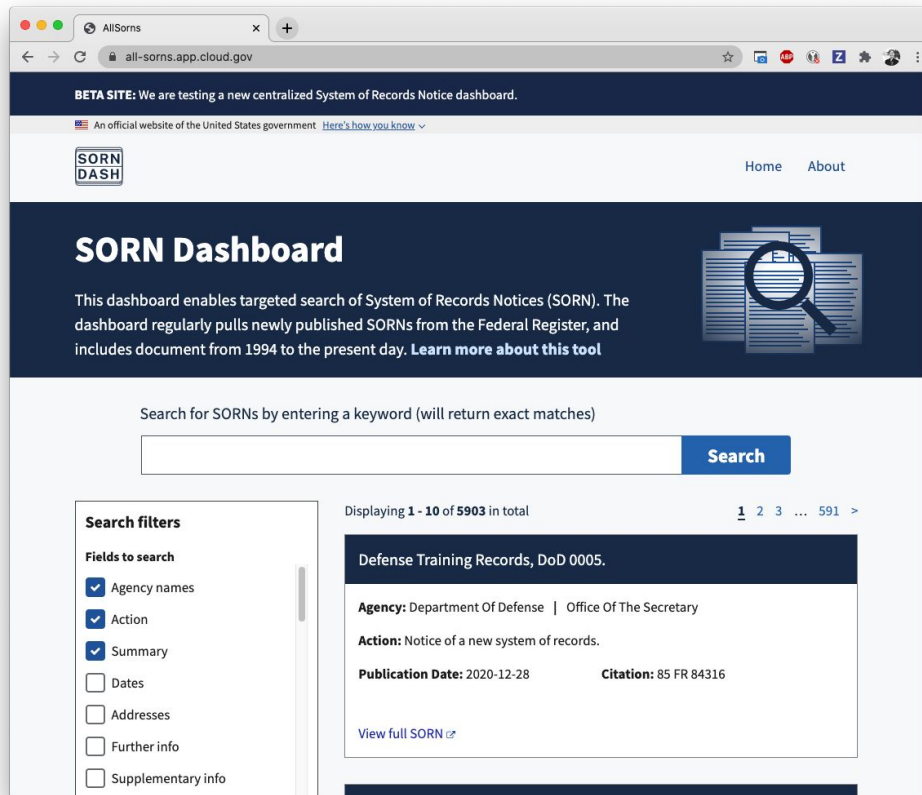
AllSorns

all-sorns.app.cloud.gov

BETA SITE: We are testing a new centralized System of Records Notice dashboard.

An official website of the United States government Here's how you know

SORN DASH

Home About

SORN Dashboard

This dashboard enables targeted search of System of Records Notices (SORN). The dashboard regularly pulls newly published SORNs from the Federal Register, and includes document from 1994 to the present day. Learn more about this tool

Search for SORNs by entering a keyword (will return exact matches)

Search

Search filters

Fields to search

Agency names

Action

Summary

Dates

Addresses

Further info

Supplementary info

Displaying 1 - 10 of 5903 in total

1 2 3 ... 591 >

Defense Training Records, DoD 0005.

Agency: Department Of Defense | Office Of The Secretary

Action: Notice of a new system of records.

Publication Date: 2020-12-28

Citation: 85 FR 84316

View full SORN